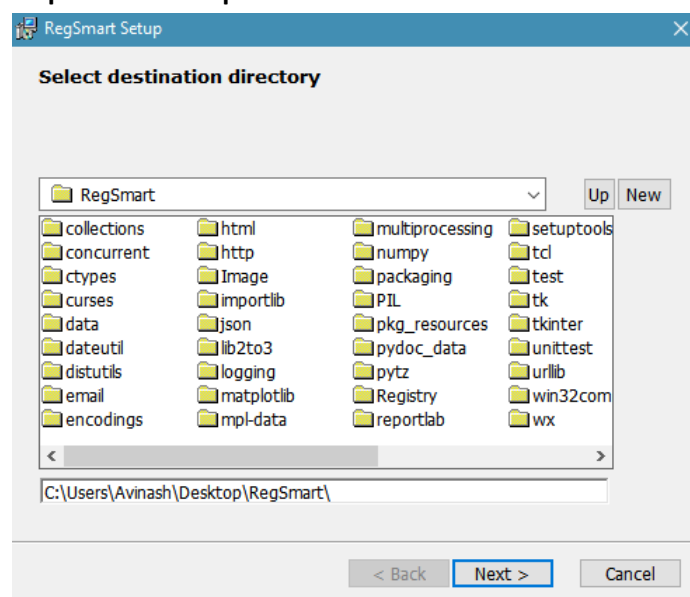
RegSmart Setup

Select destination directory

RegSmart

Up New

collections
concurrent
ctypes
curses
data
dateutil
distutils
email
encodings

html
http
Image
importlib
json
lib2to3
logging
matplotlib
mpl-data

multiprocessing
numpy
packaging
PIL
pkg_resources
pydoc_data
pytz
Registry
reportlab

setuptools
tcl
test
tk
tkinter
unittest
urllib
win32com
wx

C:\Users\Avinash\Desktop\RegSmart\

< Back Next > Cancel